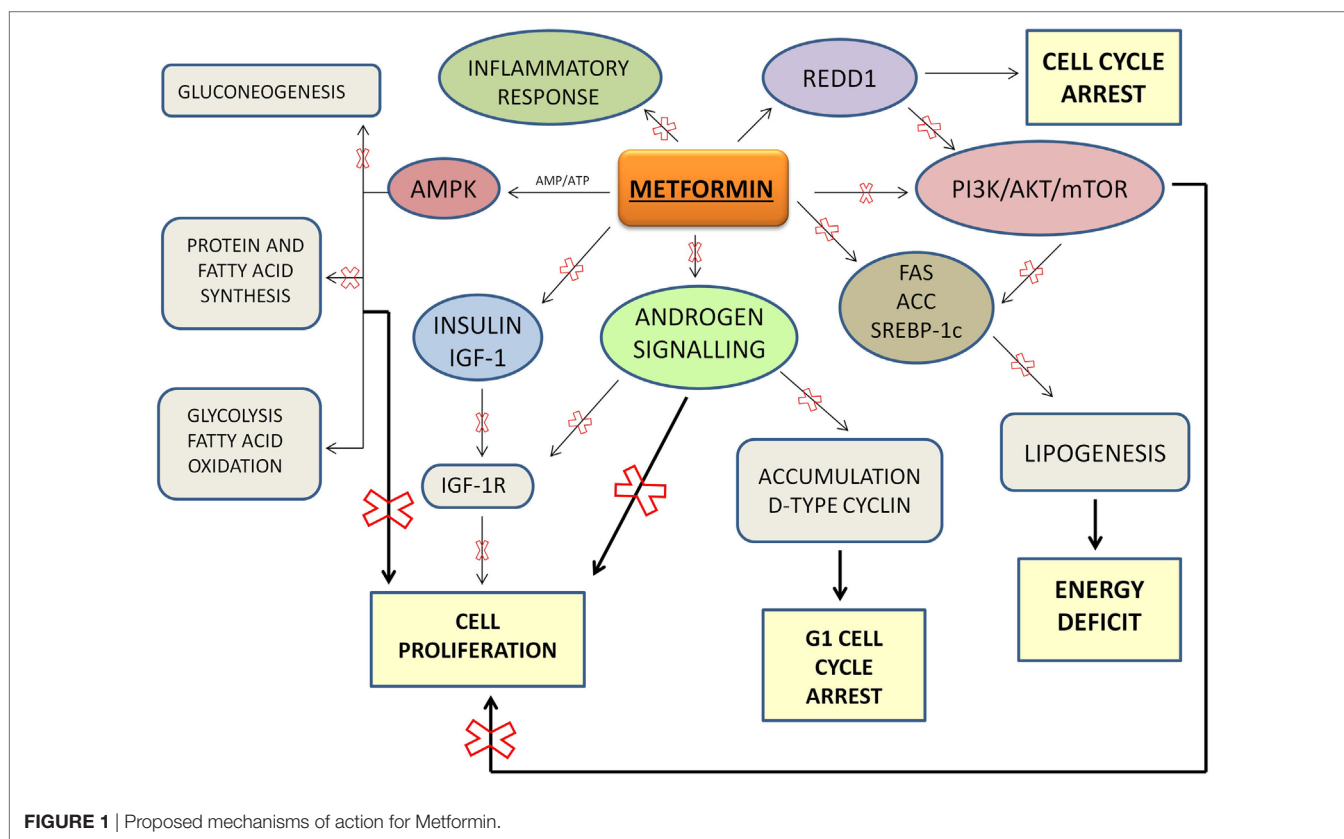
INFLAMMATORY RESPONSE

REDD1

CELL CYCLE ARREST

GLUCONEOGENESIS

AMPK

AMP/ATP

METFORMIN

PI3K/AKT/mTOR

PROTEIN AND FATTY ACID SYNTHESIS

INSULIN IGF-1

ANDROGEN SIGNALLING

FAS ACC SREBP-1c

GLYCOLYSIS FATTY ACID OXIDATION

IGF-1R

ACCUMULATION D-TYPE CYCLIN

LIPOGENESIS

ENERGY DEFICIT

CELL PROLIFERATION

G1 CELL CYCLE ARREST

**FIGURE 1** | Proposed mechanisms of action for Metformin.